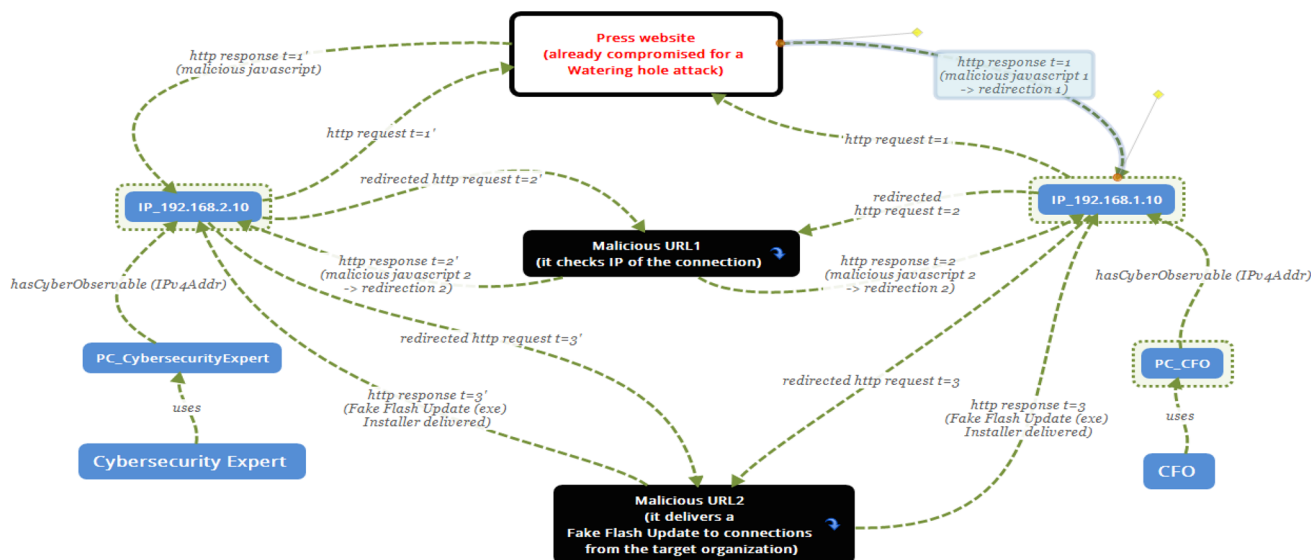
Press website
(already compromised for a Watering hole attack)

http response t=1'
(malicious javascript)

http response t=1
(malicious javascript 1
-> redirection 1)

http request t=1'

http request t=1

IP_192.168.2.10

redirected http request t=2'

redirected
http request t=2

IP_192.168.1.10

Malicious URL1
(it checks IP of the connection)

http response t=2'
(malicious javascript 2
-> redirection 2)

http response t=2
(malicious javascript 2
-> redirection 2)

hasCyberObservable (IPv4Addr)

hasCyberObservable (IPv4Addr)

redirected http request t=3'

PC_CybersecurityExpert

PC_CFO

redirected http request t=3

uses

http response t=3'
(Fake Flash Update (exe)
Installer delivered)

http response t=3
(Fake Flash Update (exe)
Installer delivered)

uses

Cybersecurity Expert

CFO

Malicious URL2
(it delivers a
Fake Flash Update to connections
from the target organization)